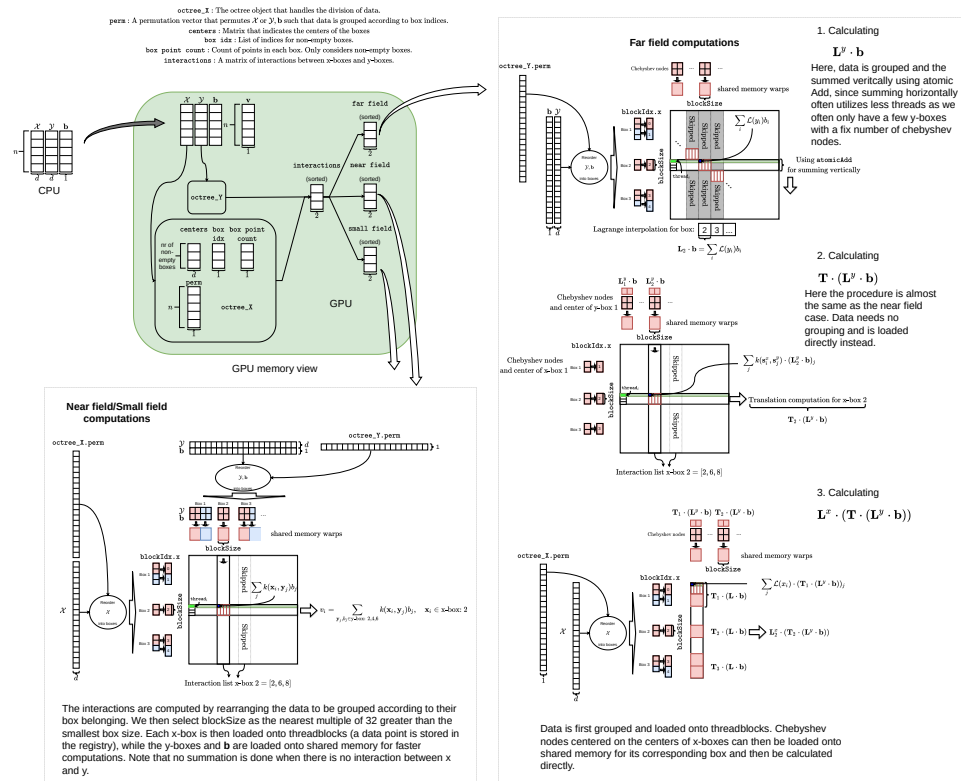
octree_X : The octree object that handles the division of data.
perm : A permutation vector that permutes $\mathcal{X}$ or $\mathcal{Y}$, b such that data is grouped according to box indices.
centers : Matrix that indicates the centers of the boxes
box idx : List of indices for non-empty boxes.
box point count : Count of points in each box. Only considers non-empty boxes.
interactions : A matrix of interactions between x-boxes and y-boxes.

$\mathcal{X}$ $\mathcal{Y}$ b
n
d d 1
CPU

$\mathcal{X}$ $\mathcal{Y}$ b
n
v
n
1
octree_Y
centers box idx box point count
nr of non-empty boxes
d
perm
n
1
octree_X
interactions
(sorted)
2
far field
(sorted)
2
near field
(sorted)
2
small field
(sorted)
2
GPU
GPU memory view

Far field computations
octree_Y.perm
b $\mathcal{Y}$
Reorder $\mathcal{Y}$, b into boxes
Chebyshev nodes
shared memory warps
blockIdx.x
blockSize
Box 1
Box 2
Box 3
blockSize
thread$_i$
Skipped
Skipped
Skipped
Skipped
$\sum_i \mathcal{L}(y_i)b_i$
Using atomicAdd for summing vertically
Lagrange interpolation for box: 2 3 ...
$\mathbf{L}_2^y \cdot \mathbf{b} = \sum_i \mathcal{L}(y_i)b_i$

1. Calculating
$\mathbf{L}^y \cdot \mathbf{b}$
Here, data is grouped and the summed veritcally using atomic Add, since summing horizontally often utilizes less threads as we often only have a few y-boxes with a fix number of chebyshev nodes.

2. Calculating
$\mathbf{T} \cdot (\mathbf{L}^y \cdot \mathbf{b})$
Here the procedure is almost the same as the near field case. Data needs no grouping and is loaded directly instead.

Chebyshev nodes and center of y-box 1
$\mathbf{L}_1^y \cdot \mathbf{b}$ $\mathbf{L}_2^y \cdot \mathbf{b}$
shared memory warps
blockIdx.x
blockSize
Chebyshev nodes and center of x-box 1
Box 1
Box 2
Box 3
blockSize
thread$_i$
Skipped
Skipped
$\sum_j k(\mathbf{s}_i^x, \mathbf{s}_j^y) \cdot (\mathbf{L}_2^y \cdot \mathbf{b})_j$
Translation computation for x-box 2
$\mathbf{T}_2 \cdot (\mathbf{L}^y \cdot \mathbf{b})$
Interaction list x-box 2 = [2, 6, 8]

3. Calculating
$\mathbf{L}^x \cdot (\mathbf{T} \cdot (\mathbf{L}^y \cdot \mathbf{b}))$

$\mathbf{T}_1 \cdot (\mathbf{L}^y \cdot \mathbf{b})$ $\mathbf{T}_2 \cdot (\mathbf{L}^y \cdot \mathbf{b})$
Chebyshev nodes
shared memory warps
octree_X.perm
blockIdx.x
$\mathcal{X}$
Reorder $\mathcal{X}$ into boxes
Box 1
Box 2
Box 3
$\sum_j \mathcal{L}(x_i) \cdot (\mathbf{T}_1 \cdot (\mathbf{L}^y \cdot \mathbf{b}))_j$
$\mathbf{T}_1 \cdot (\mathbf{L} \cdot \mathbf{b})$
$\mathbf{T}_2 \cdot (\mathbf{L} \cdot \mathbf{b})$
$\mathbf{L}_2^x \cdot (\mathbf{T}_2 \cdot (\mathbf{L}^y \cdot \mathbf{b}))$
$\mathbf{T}_3 \cdot (\mathbf{L} \cdot \mathbf{b})$
1
d

Data is first grouped and loaded onto threadblocks. Chebyshev nodes centered on the centers of x-boxes can then be loaded onto shared memory for its corresponding box and then be calculated directly.

Near field/Small field computations
octree_X.perm
$\mathcal{Y}$
b
d
1
octree_Y.perm
Reorder $\mathcal{Y}$, b into boxes
$\mathcal{Y}$
b
Box 1 Box 2 Box 3
shared memory warps
blockSize
blockIdx.x
$\mathcal{X}$
Reorder $\mathcal{X}$ into boxes
Box 1
Box 2
Box 3
blockSize
thread$_i$
Skipped
Skipped
$\sum_j k(\mathbf{x}_i, \mathbf{y}_j)b_j$
$v_i = \sum_{\mathbf{y}_j \in \mathcal{Y}\text{-box: } 2,6,8} k(\mathbf{x}_i, \mathbf{y}_j)b_j, \quad \mathbf{x}_i \in \text{x-box: } 2$
Interaction list x-box 2 = [2, 6, 8]
d

The interactions are computed by rearranging the data to be grouped according to their box belonging. We then select blockSize as the nearest multiple of 32 greater than the smallest box size. Each x-box is then loaded onto threadblocks (a data point is stored in the registry), while the y-boxes and b are loaded onto shared memory for faster computations. Note that no summation is done when there is no interaction between x and y.